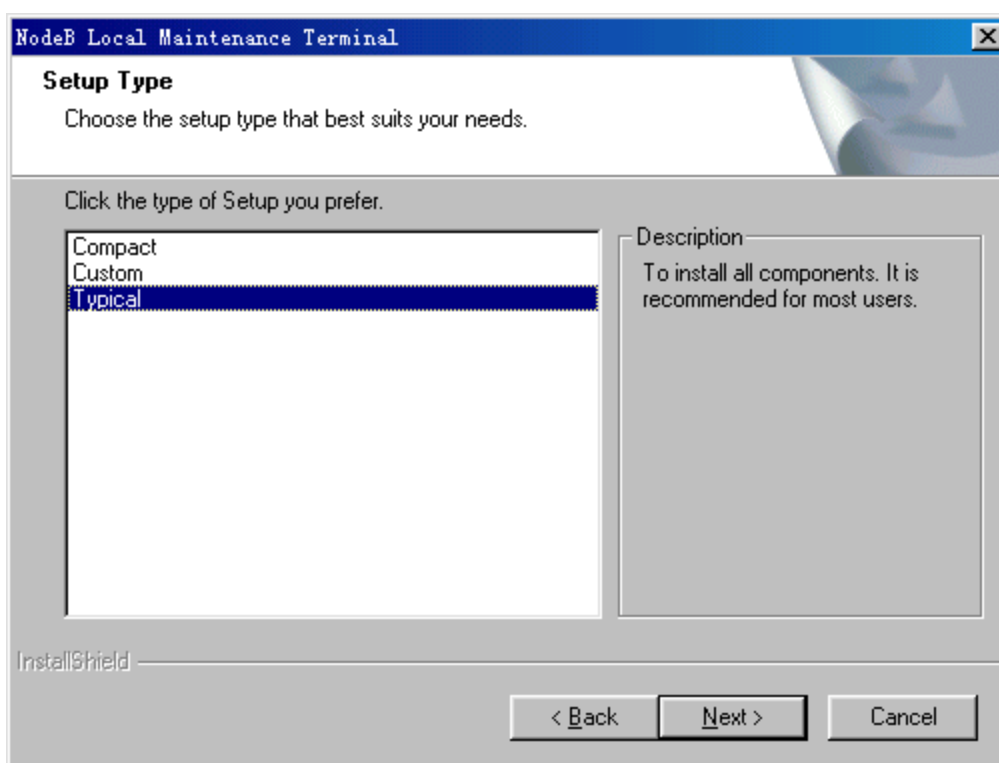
NodeB Local Maintenance Terminal

Setup Type

Choose the setup type that best suits your needs.

Click the type of Setup you prefer.

Compact
Custom
Typical

Description

To install all components. It is recommended for most users.

InstallShield

< Back

Next >

Cancel